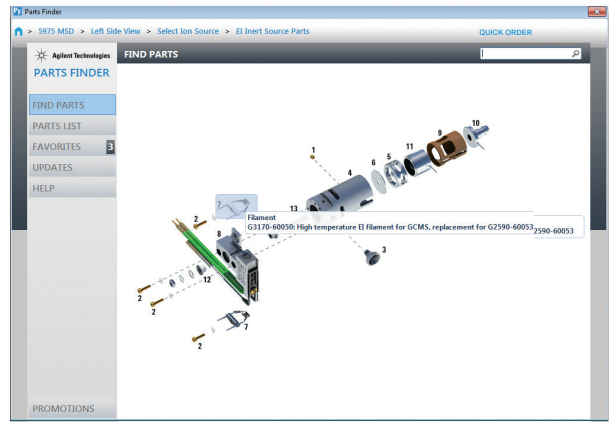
Parts Finder

> 5975 MSD > Left Side View > Select Ion Source > EI Inert Source Parts

QUICK ORDER

Agilent Technologies
PARTS FINDER

FIND PARTS

FIND PARTS
PARTS LIST
FAVORITES 3
UPDATES
HELP

PROMOTIONS

1
4
6
5
11
9
10
7
2
13
8
3
2
12
2
7
2

Filament
G3170-60050: High temperature EI filament for GCMS, replacement for G2590-60053 2590-60053